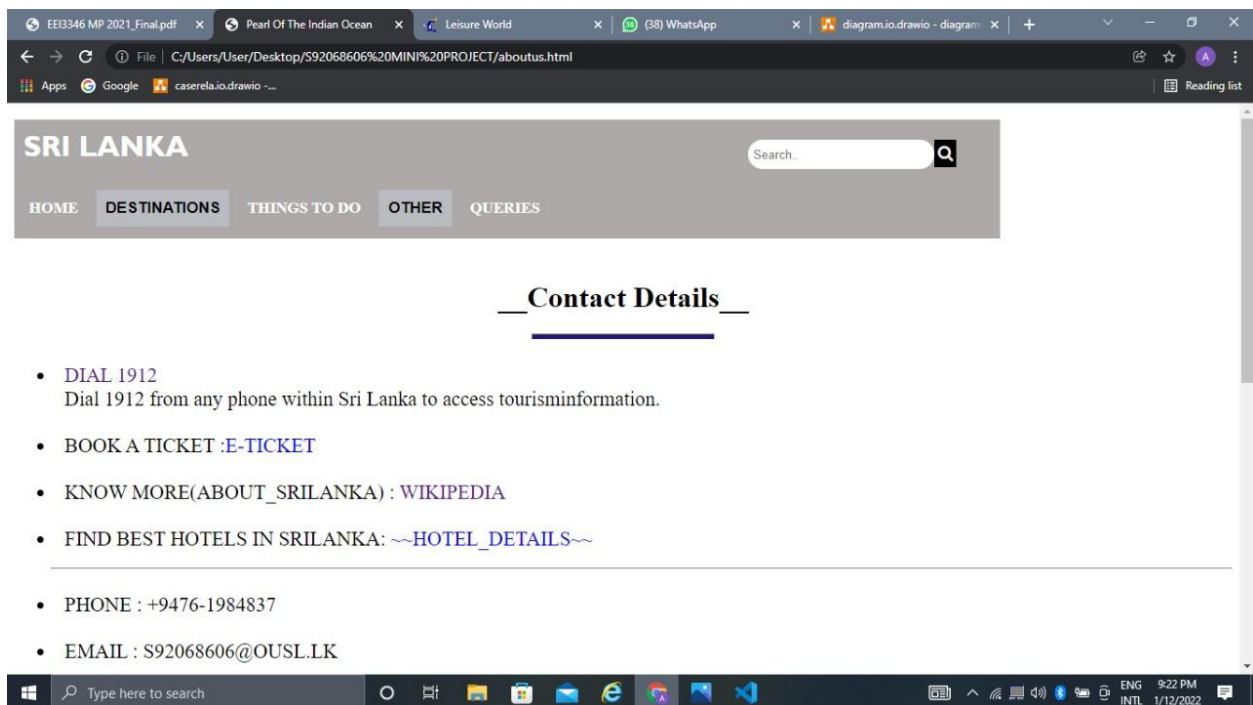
EEI3346 MP 2021_Final.pdf × Pearl Of The Indian Ocean × Leisure World × (38) WhatsApp × diagram.io.drawio - diagram × +

File | C:/Users/User/Desktop/S92068606%20MINI%20PROJECT/aboutus.html

Apps Google caserela.io.drawio -... Reading list

SRI LANKA

Search..

HOME DESTINATIONS THINGS TO DO OTHER QUERIES

__Contact Details__

- DIAL 1912
Dial 1912 from any phone within Sri Lanka to access tourisminformation.

- BOOK A TICKET :E-TICKET

- KNOW MORE(ABOUT_SRILANKA) : WIKIPEDIA

- FIND BEST HOTELS IN SRILANKA: ~~HOTEL_DETAILS~~

- PHONE : +9476-1984837

- EMAIL : S92068606@OUSL.LK

Type here to search

ENG INTL 9:22 PM 1/12/2022